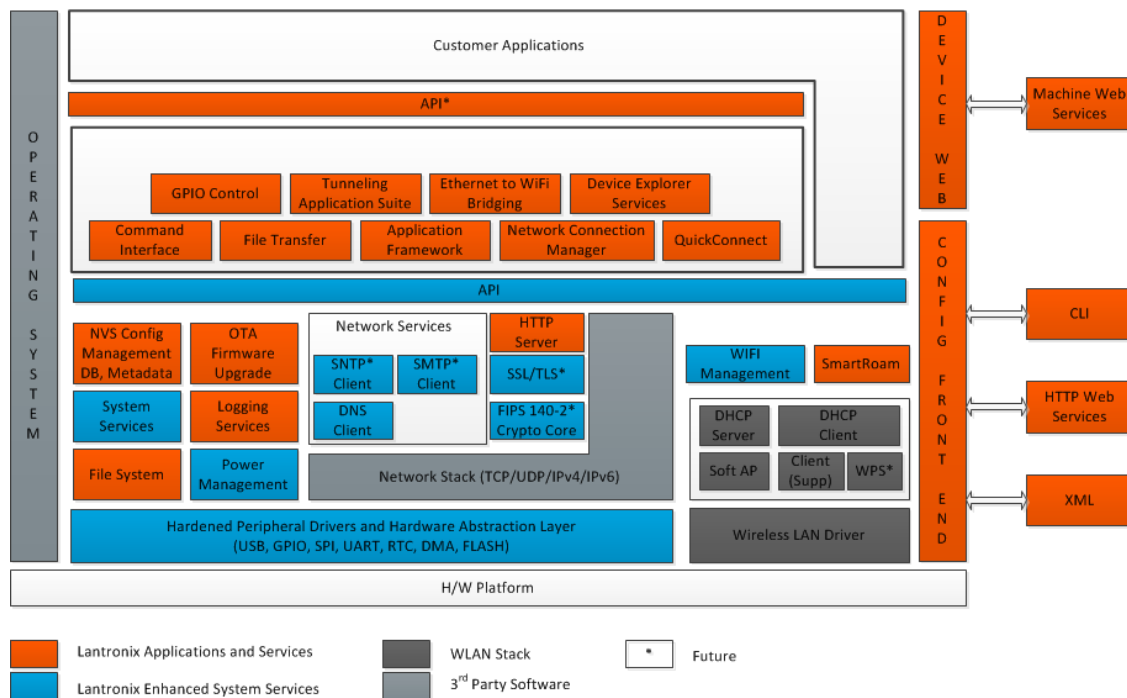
O P E R A T I N G S Y S T E M

Customer Applications

API*

GPIO Control

Tunneling Application Suite

Ethernet to WiFi Bridging

Device Explorer Services

Command Interface

File Transfer

Application Framework

Network Connection Manager

QuickConnect

API

NVS Config Management DB, Metadata

OTA Firmware Upgrade

Network Services

SNTP* Client

SMTP* Client

DNS Client

HTTP Server

SSL/TLS*

FIPS 140-2* Crypto Core

System Services

Logging Services

File System

Power Management

Network Stack (TCP/UDP/IPv4/IPv6)

WIFI Management

SmartRoam

DHCP Server

DHCP Client

Soft AP

Client (Supp)

WPS*

Hardened Peripheral Drivers and Hardware Abstraction Layer (USB, GPIO, SPI, UART, RTC, DMA, FLASH)

Wireless LAN Driver

H/W Platform

D E V I C E W E B

C O N F I G F R O N T E N D

Machine Web Services

CLI

HTTP Web Services

XML

Lantronix Applications and Services

Lantronix Enhanced System Services

WLAN Stack

3$^{rd}$ Party Software

*

Future